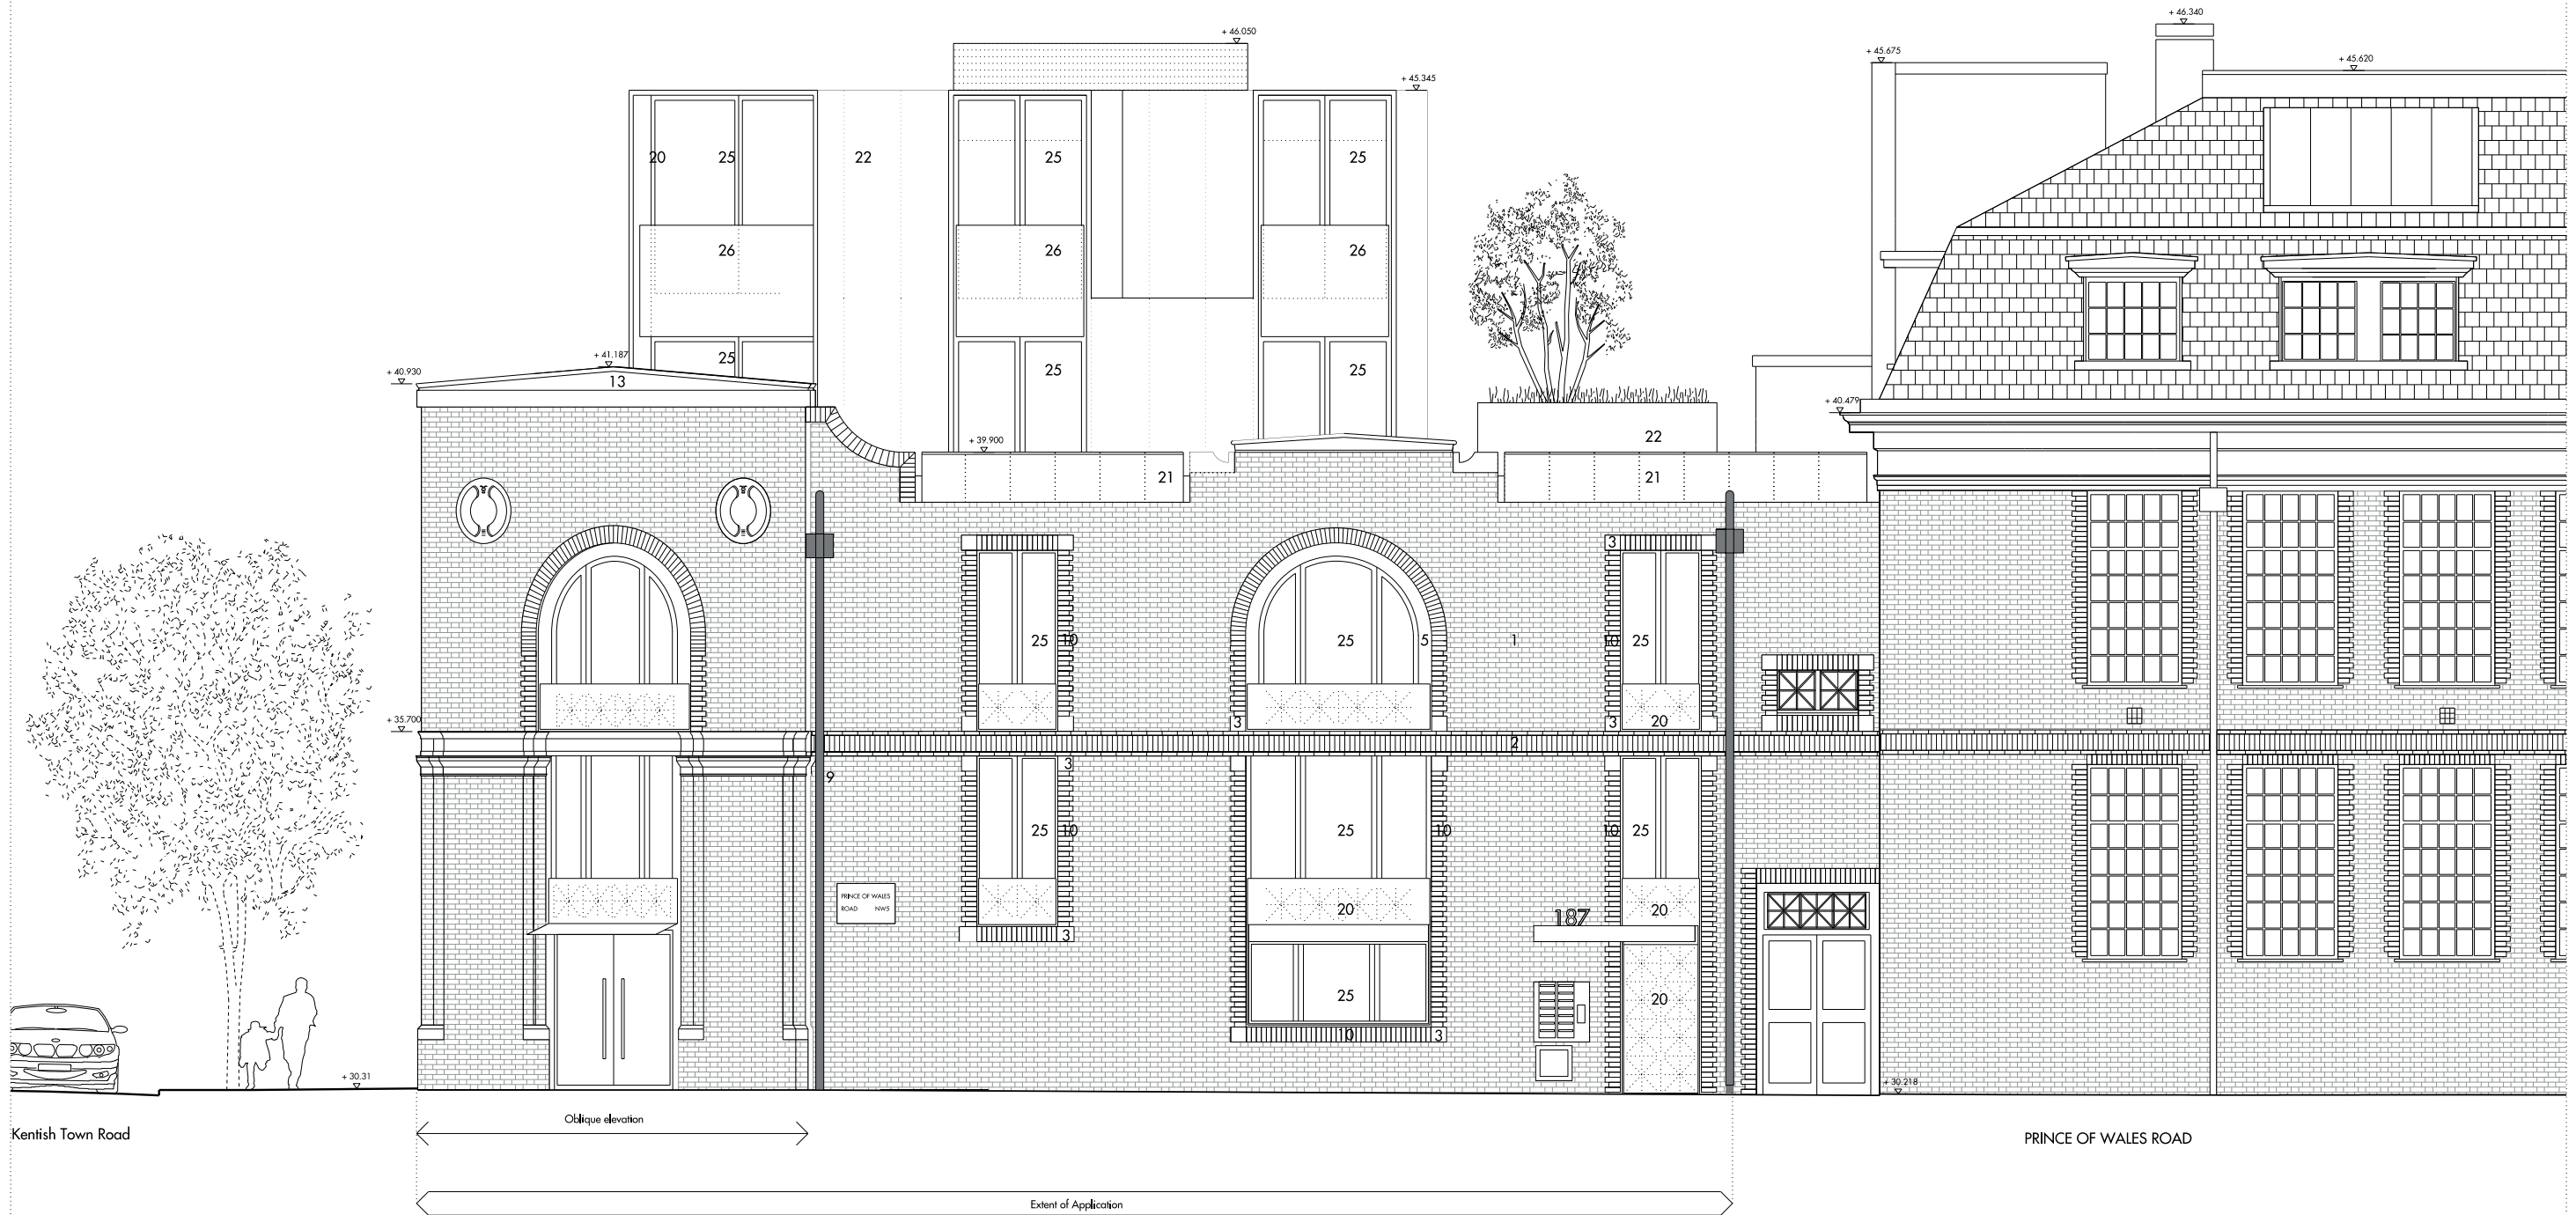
+ 46.340
+ 46.050
+ 45.675
+ 45.620
+ 45.345

20 25 22 25 25

26 26 26

25 25 25

+ 41.187
+ 40.930
13

+ 39.900
21 22 21

+ 40.479

25 10 25 5 1 10 25

+ 35.700

3 3 20

2

9 3

25 10 25 10 10 25

PRINCE OF WALES ROAD NW5

20 187 20

3

25 20

10 3

+ 30.31
+ 30.218

Kentish Town Road

Oblique elevation

PRINCE OF WALES ROAD

Extent of Application